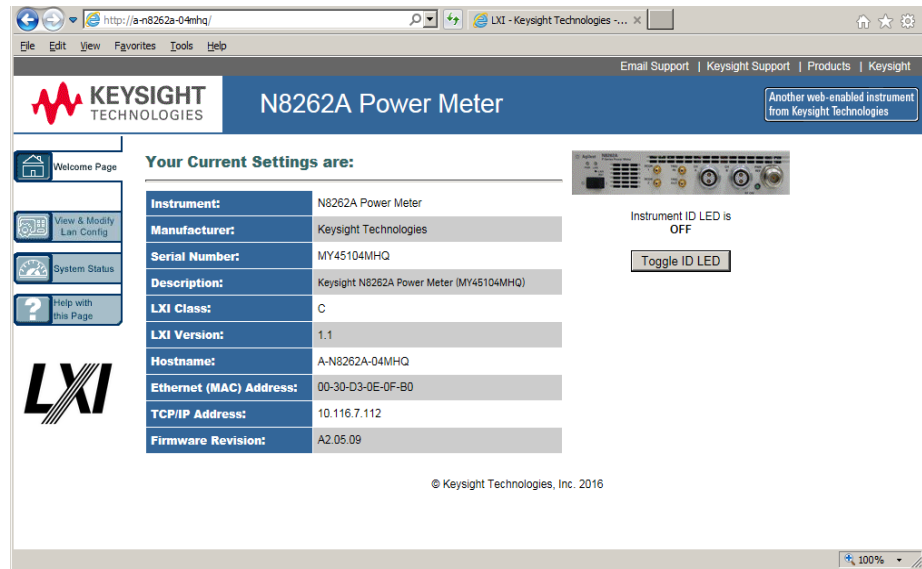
http://a-n8262a-04mhq/

LXI - Keysight Technologies -...

File Edit View Favorites Tools Help

Email Support | Keysight Support | Products | Keysight

KEYSIGHT TECHNOLOGIES

N8262A Power Meter

Another web-enabled instrument from Keysight Technologies

Welcome Page

View & Modify Lan Config

System Status

Help with this Page

LXI

Your Current Settings are:

| | |
|---|---|
| Instrument: | N8262A Power Meter |
| Manufacturer: | Keysight Technologies |
| Serial Number: | MY45104MHQ |
| Description: | Keysight N8262A Power Meter (MY45104MHQ) |
| LXI Class: | C |
| LXI Version: | 1.1 |
| Hostname: | A-N8262A-04MHQ |
| Ethernet (MAC) Address: | 00-30-D3-0E-0F-B0 |
| TCP/IP Address: | 10.116.7.112 |
| Firmware Revision: | A2.05.09 |

Instrument ID LED is
OFF

Toggle ID LED

© Keysight Technologies, Inc. 2016

100%